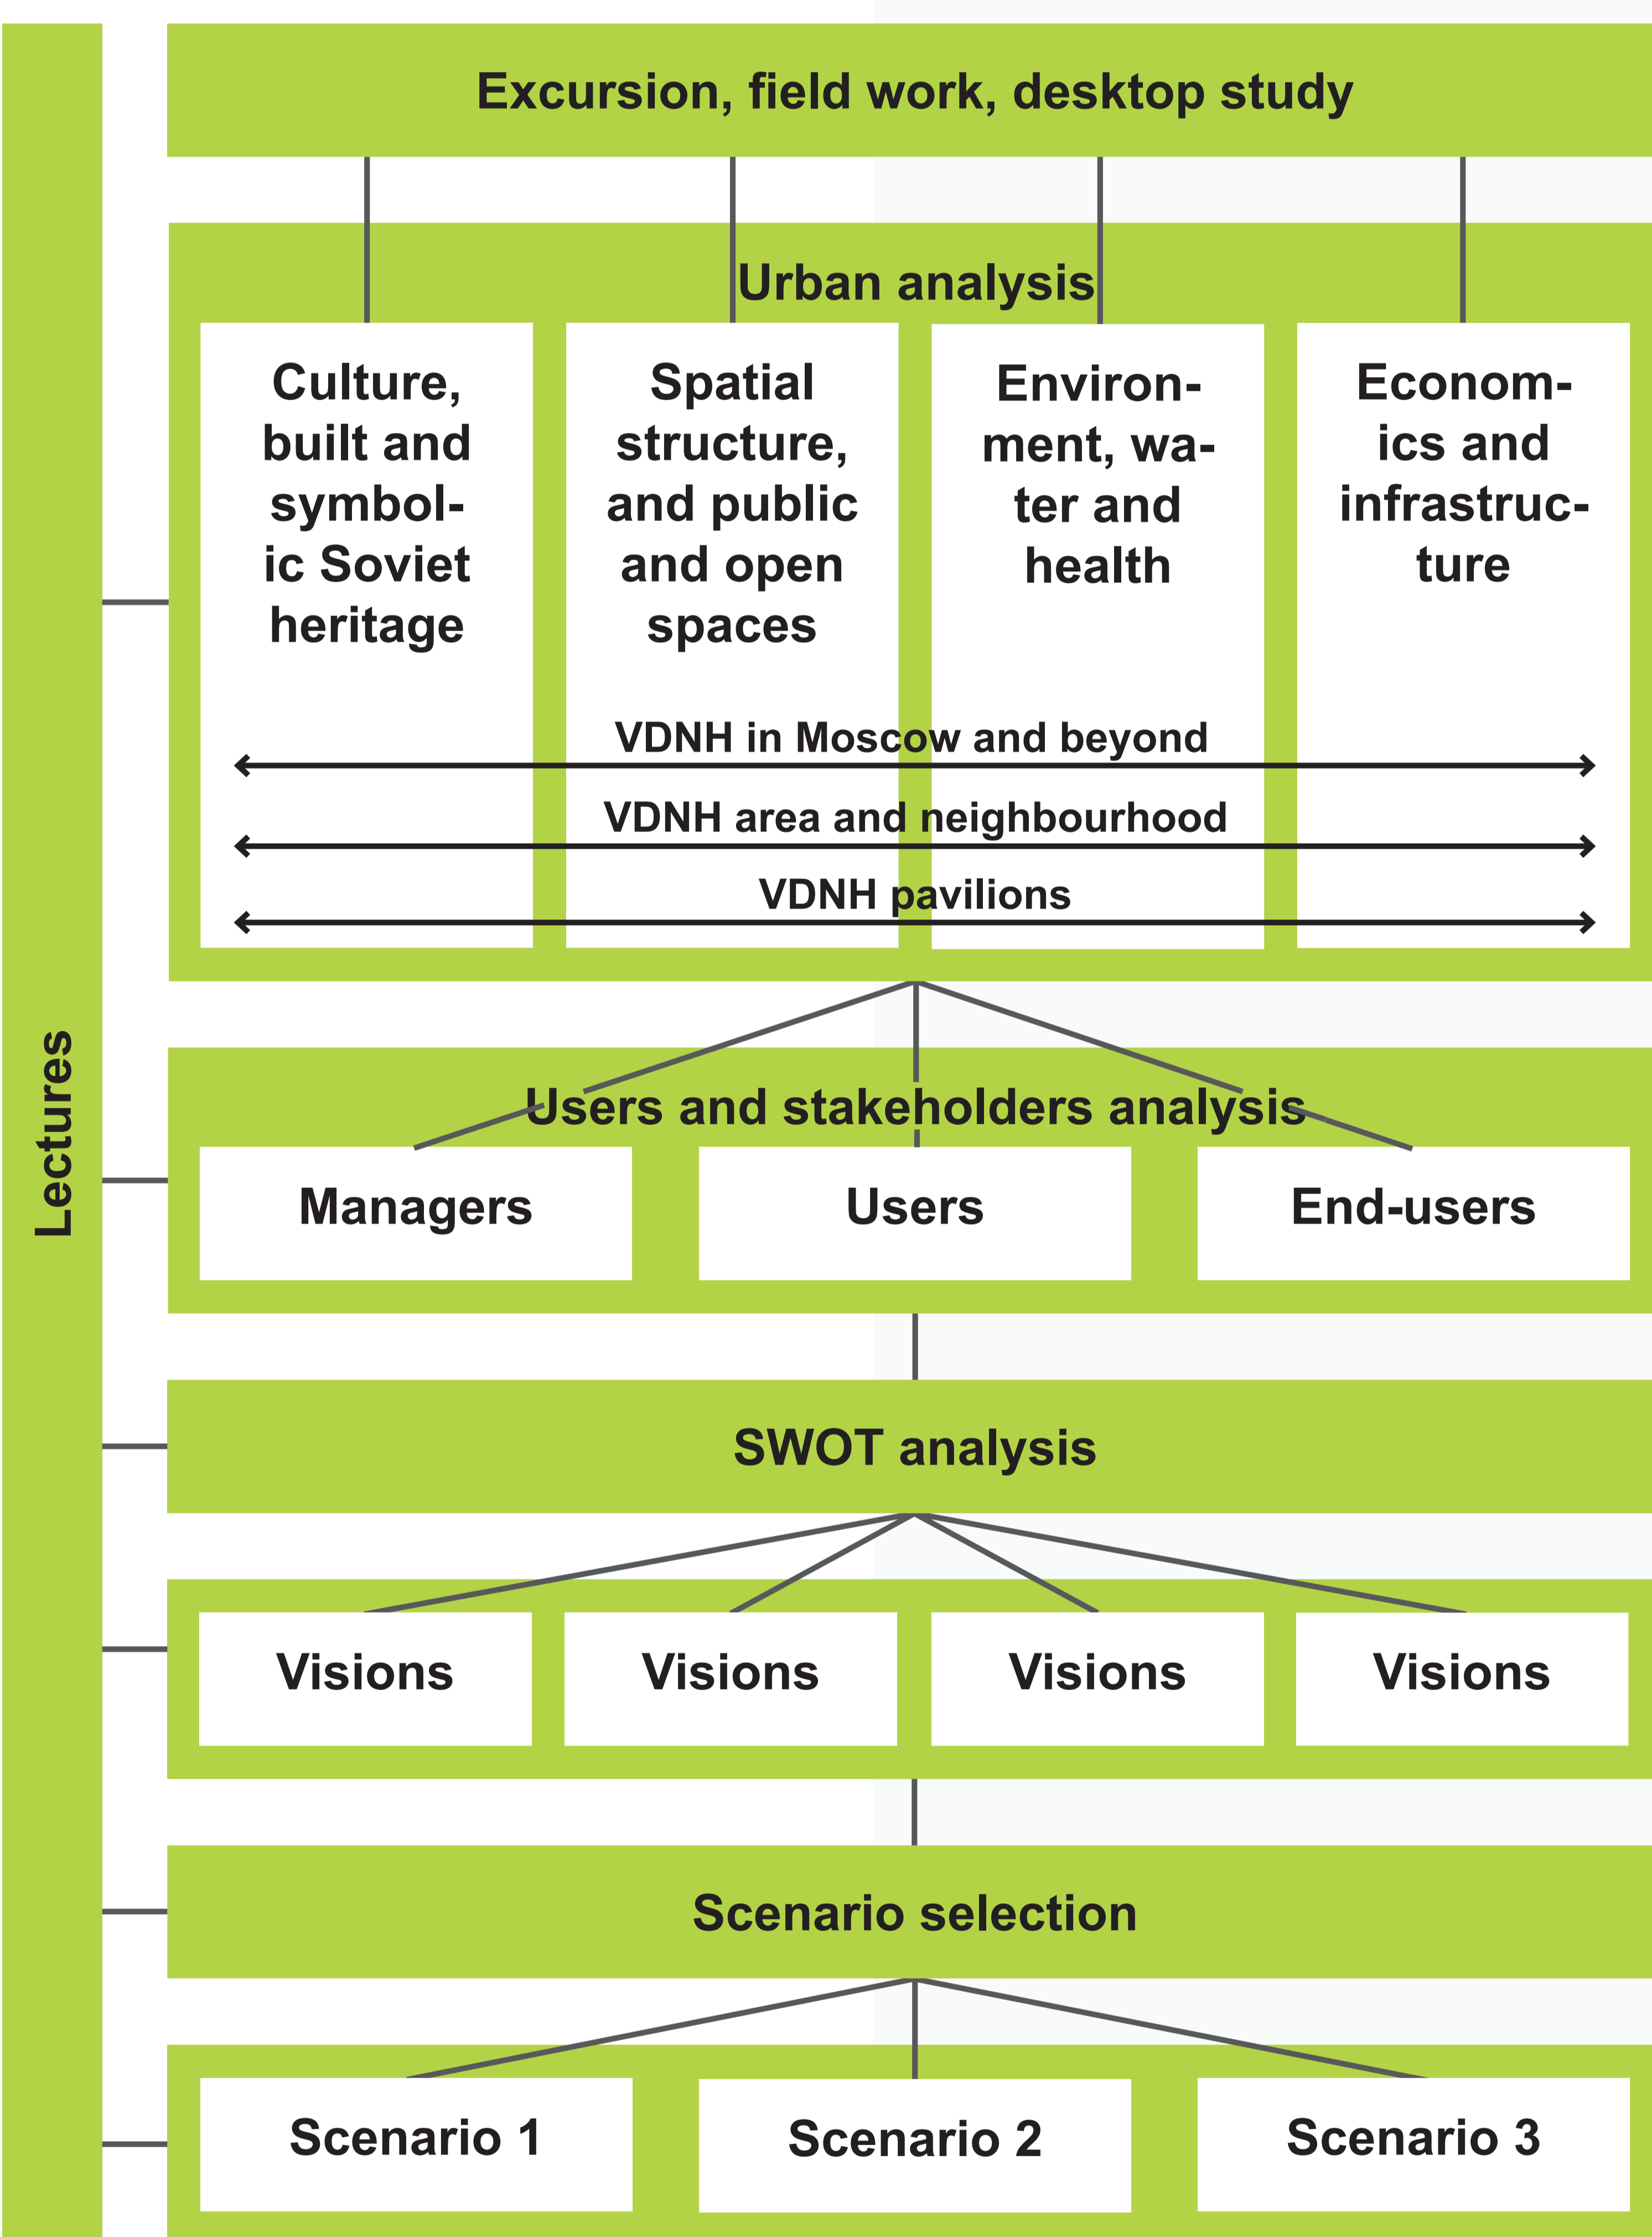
Lectures

Excursion, field work, desktop study

Urban analysis

Culture, built and symbolic Soviet heritage

Spatial structure, and public and open spaces

Environment, water and health

Economics and infrastructure

VDNH in Moscow and beyond

VDNH area and neighbourhood

VDNH pavilions

Users and stakeholders analysis

Managers

Users

End-users

SWOT analysis

Visions

Visions

Visions

Visions

Scenario selection

Scenario 1

Scenario 2

Scenario 3